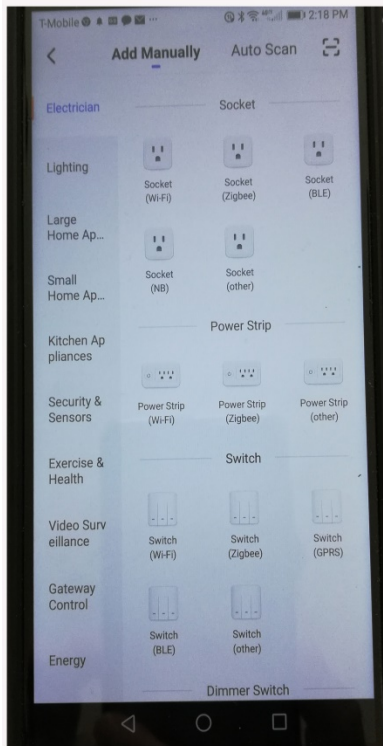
T-Mobile 2:18 PM

<

Add Manually

Auto Scan

Electrician

Lighting

Large Home Ap...

Small Home Ap...

Kitchen Ap pliances

Security & Sensors

Exercise & Health

Video Surv eillance

Gateway Control

Energy

Socket

Socket (Wi-Fi)

Socket (Zigbee)

Socket (BLE)

Socket (NB)

Socket (other)

Power Strip

Power Strip (Wi-Fi)

Power Strip (Zigbee)

Power Strip (other)

Switch

Switch (Wi-Fi)

Switch (Zigbee)

Switch (GPRS)

Switch (BLE)

Switch (other)

Dimmer Switch